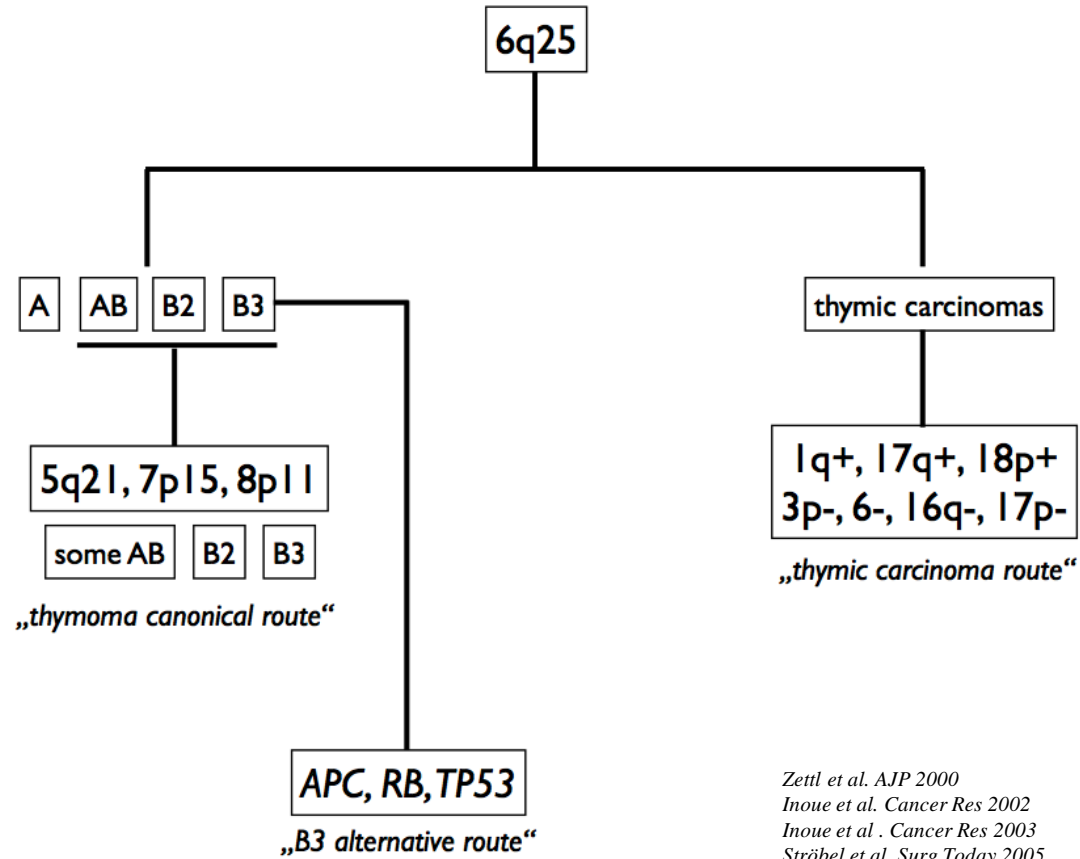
6q25

A

AB

B2

B3

thymic carcinomas

5q21, 7p15, 8p11

some AB

B2

B3

„thymoma canonical route“

1q+, 17q+, 18p+
3p-, 6-, 16q-, 17p-

„thymic carcinoma route“

APC, RB, TP53

„B3 alternative route“

Zettl et al. AJP 2000
Inoue et al. Cancer Res 2002
Inoue et al . Cancer Res 2003
Ströbel et al. Surg Today 2005